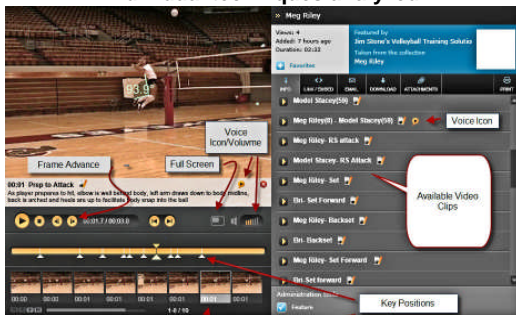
Meg Riley

Views: 4
Added: 7 hours ago
Duration: 02:33

Featured by
Jim Stone's Volleyball Training Solutio

Taken from the collection
Meg Riley

Favorite

INFO
LINK / EMBED
EMAIL
DOWNLOAD
ATTACHMENTS
PRINT

Model Stacey(59)
Meg Riley(8) - Model Stacey(59)
Meg Riley- RS attack
Model Stacey- RS Attack
Meg Riley- Set
Btt- Set Forward
Meg Riley- Backset
Btt- Backset
Meg Riley- Set Forward
Btt- Set forward

Administration

Feature

Voice Icon

Available Video Clips

Key Positions

Voice Icon/Volume

Full Screen

Frame Advance

00:01 Prep to Attack
As player prepares to hit, elbow is well behind body, left arm draws down to body midline, back is arched and heels are up to facilitate body snap into the ball

00:01.7 / 00:03.0

1-8 / 10

00:00
00:01
00:01
00:01
00:01
00:01
00:01
00:01